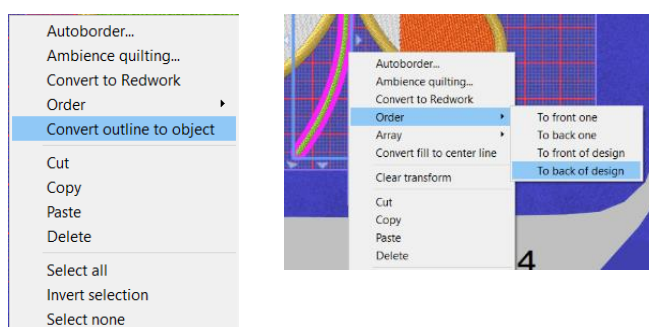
Autoborder...
Ambience quilting...
Convert to Redwork
Order
Convert outline to object
Cut
Copy
Paste
Delete
Select all
Invert selection
Select none

Autoborder...
Ambience quilting...
Convert to Redwork
Order
Array
Convert fill to center line
Clear transform
Cut
Copy
Paste
Delete

To front one
To back one
To front of design
To back of design

4